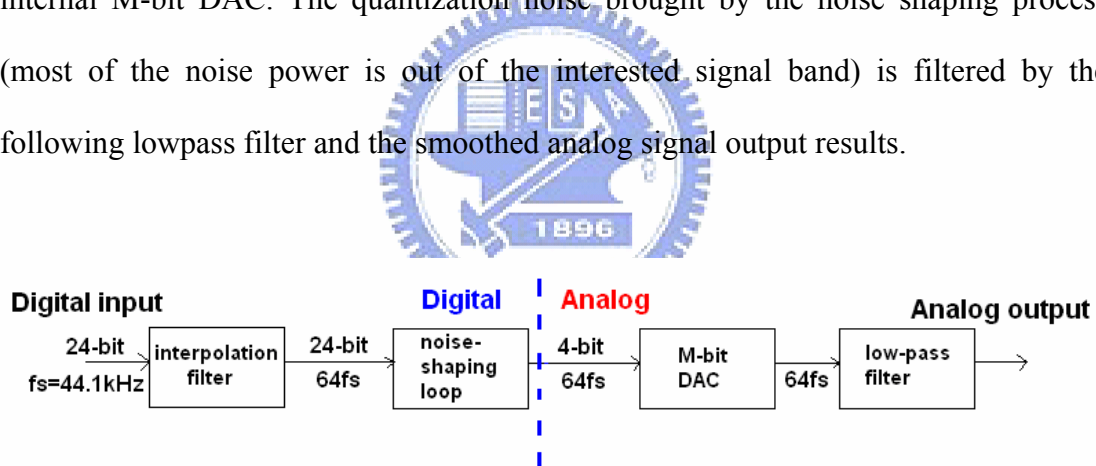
internal M-bit DAC. The quantization noise brought by the noise shaping process (most of the noise power is out of the interested signal band) is filtered by the following lowpass filter and the smoothed analog signal output results.

ES

1896

Digital input

Digital

Analog

Analog output

24-bit

fs=44.1kHz

interpolation filter

24-bit

64fs

noise-shaping loop

4-bit

64fs

M-bit DAC

64fs

low-pass filter